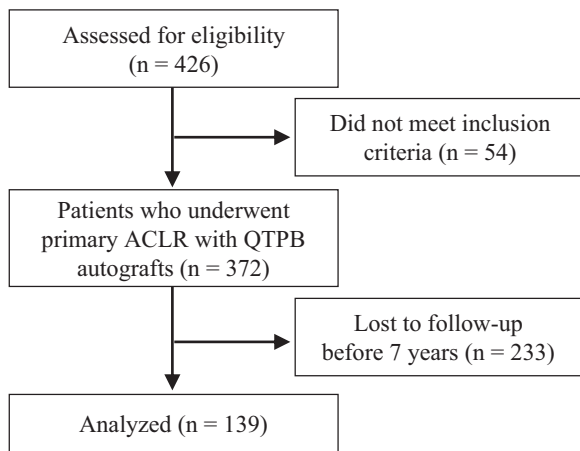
Assessed for eligibility (n = 426)

Did not meet inclusion criteria (n = 54)

Patients who underwent primary ACLR with QTPB autografts (n = 372)

Lost to follow-up before 7 years (n = 233)

Analyzed (n = 139)